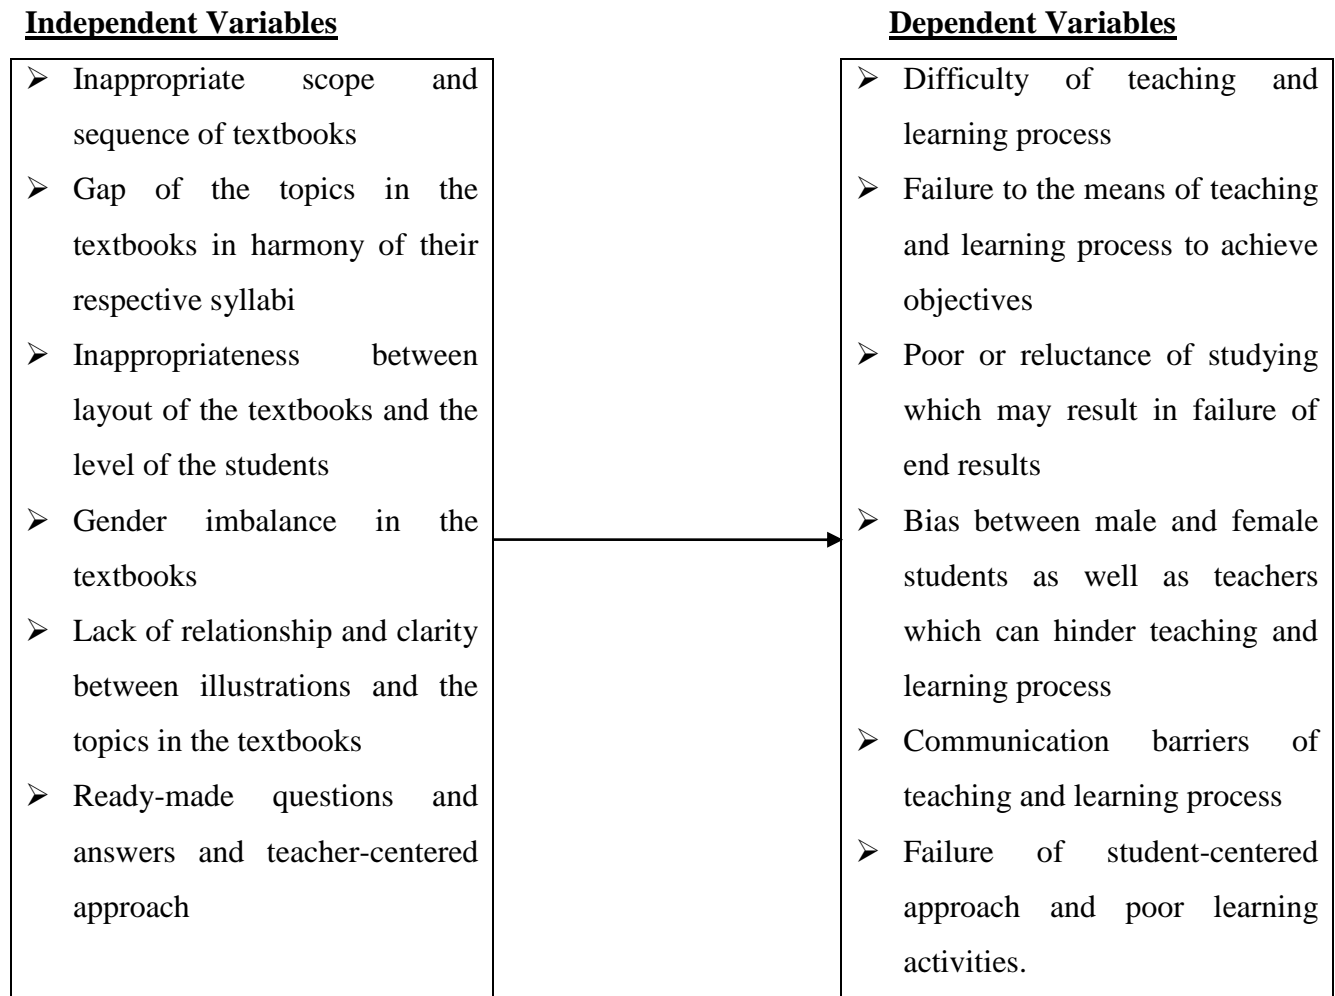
**Independent Variables**

- Inappropriate scope and sequence of textbooks
- Gap of the topics in the textbooks in harmony of their respective syllabi
- Inappropriateness between layout of the textbooks and the level of the students
- Gender imbalance in the textbooks
- Lack of relationship and clarity between illustrations and the topics in the textbooks
- Ready-made questions and answers and teacher-centered approach

**Dependent Variables**

- Difficulty of teaching and learning process
- Failure to the means of teaching and learning process to achieve objectives
- Poor or reluctance of studying which may result in failure of end results
- Bias between male and female students as well as teachers which can hinder teaching and learning process
- Communication barriers of teaching and learning process
- Failure of student-centered approach and poor learning activities.